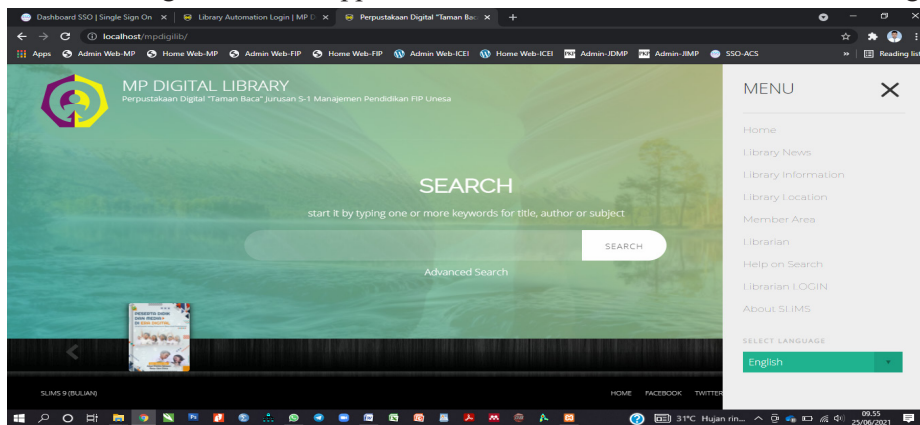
Dashboard SSO | Single Sign On ×
Library Automation Login | MP D ×
Perpustakaan Digital "Taman Bac ×
+

localhost/mpdigilib/

Apps  Admin Web-MP  Home Web-MP  Admin Web-FIP  Home Web-FIP  Admin Web-ICEI  Home Web-ICEI  Admin-JDMP  Admin-JIMP  SSO-ACS  »  Reading list

MP DIGITAL LIBRARY
Perpustakaan Digital "Taman Baca" Jurusan S-1 Manajemen Pendidikan FIP Unesa

SEARCH
start it by typing one or more keywords for title, author or subject
SEARCH
Advanced Search

MENU
Home
Library News
Library Information
Library Location
Member Area
Librarian
Help on Search
Librarian LOGIN
About SLIMS
SELECT LANGUAGE
English

SLIMS 9 (BULIAN)
HOME FACEBOOK TWITTER

31°C Hujan rin... 09.55 25/06/2021